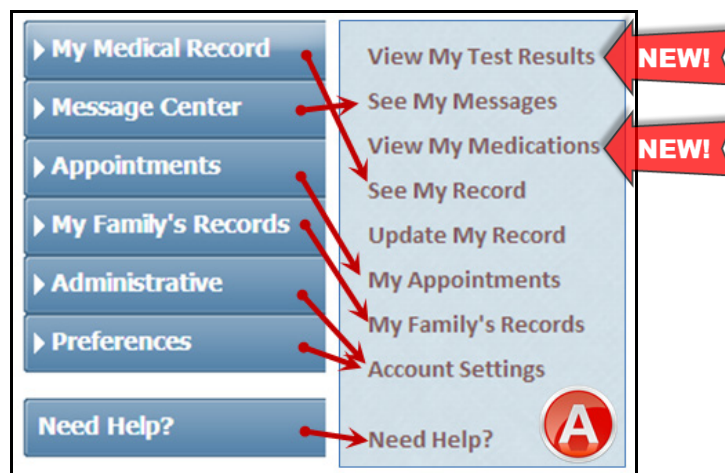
My Medical Record
Message Center
Appointments
My Family's Records
Administrative
Preferences

Need Help?

View My Test Results
See My Messages
View My Medications
See My Record
Update My Record
My Appointments
My Family's Records
Account Settings

Need Help?

A

NEW!
NEW!